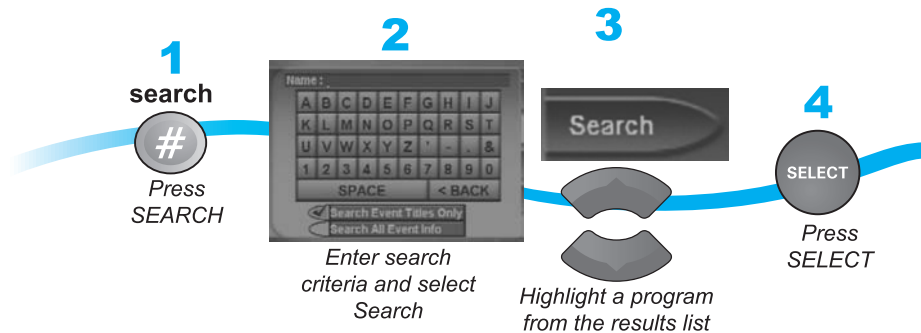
1
search
#
Press SEARCH

2
Name :
| A | B | C | D | E | F | G | H | I | J |
|---|---|---|---|---|---|---|---|---|---|
| K | L | M | N | O | P | Q | R | S | T |
| U | V | W | X | Y | Z | ' | - | . | & |
| 1 | 2 | 3 | 4 | 5 | 6 | 7 | 8 | 9 | 0 |

SPACE
< BACK
Search Event Titles Only
Search All Event Info
Enter search criteria and select Search

3
Search
Highlight a program from the results list

4
SELECT
Press SELECT